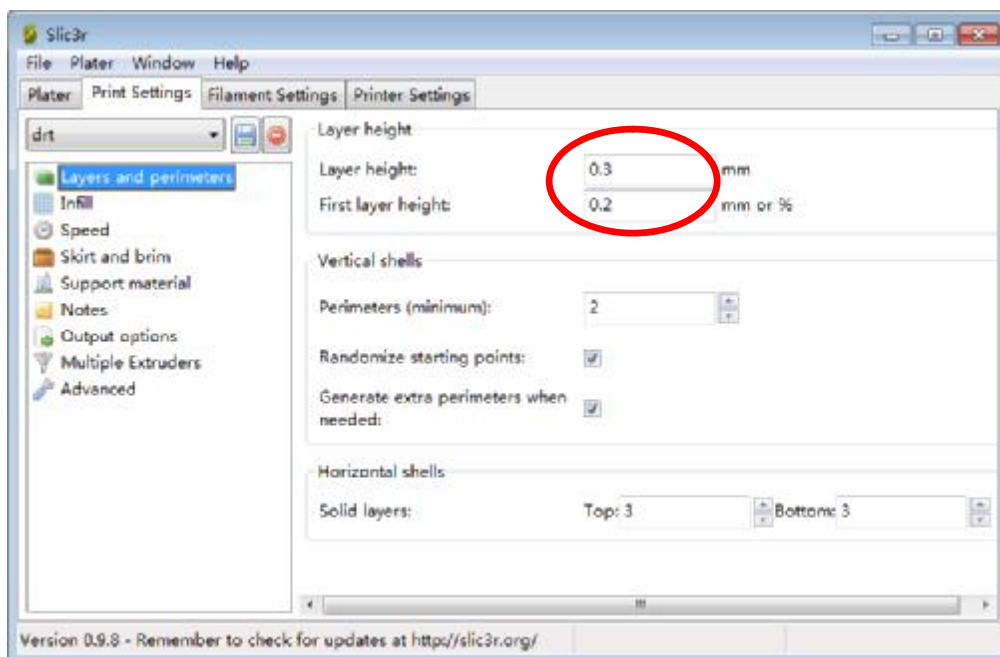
Slic3r

File Plater Window Help

Plater | Print Settings | Filament Settings | Printer Settings

drt

Layers and perimeters
Infill
Speed
Skirt and brim
Support material
Notes
Output options
Multiple Extruders
Advanced

Layer height

Layer height: 0.3 mm

First layer height: 0.2 mm or %

Vertical shells

Perimeters (minimum): 2

Randomize starting points:

Generate extra perimeters when needed:

Horizontal shells

Solid layers: Top: 3 Bottom: 3

Version 0.9.8 - Remember to check for updates at http://slic3r.org/